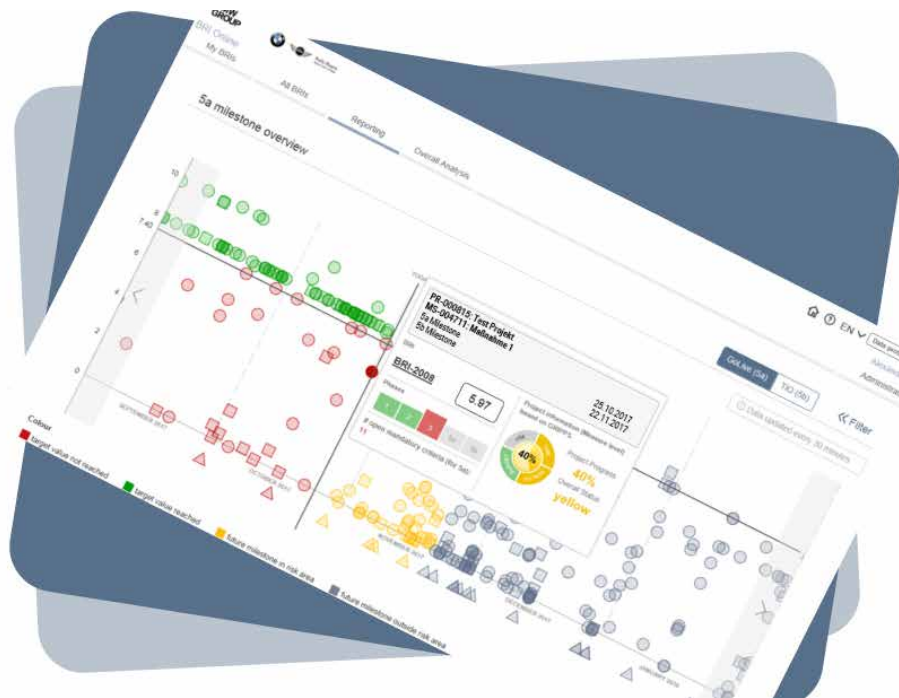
GROUP
BRI Online
My BRIs
All BRIs
Reporting
Overall Analysis
5a milestone overview
10
7,40
6
4
2
0
SEPTEMBER 2017
OCTOBER 2017
NOVEMBER 2017
DECEMBER 2017
JANUARY 2018
TODAY
PR-000815: Test Projekt
MS-004711: Maßnahme 1
5a Milestone
5b Milestone
BRI
BRI-2008
Phases
5.97
25.10.2017
22.11.2017
Project information (Milestone level)
Based on GRIPS
40%
Project Progress
40%
Overall Status
yellow
# open mandatory criteria (for 5a)
11
GoLive (5a)
TIQ (5b)
Data updated every 30 minutes
Filter
EN
Data protection
Administration
Colour
target value not reached
target value reached
future milestone in risk area
future milestone outside risk area